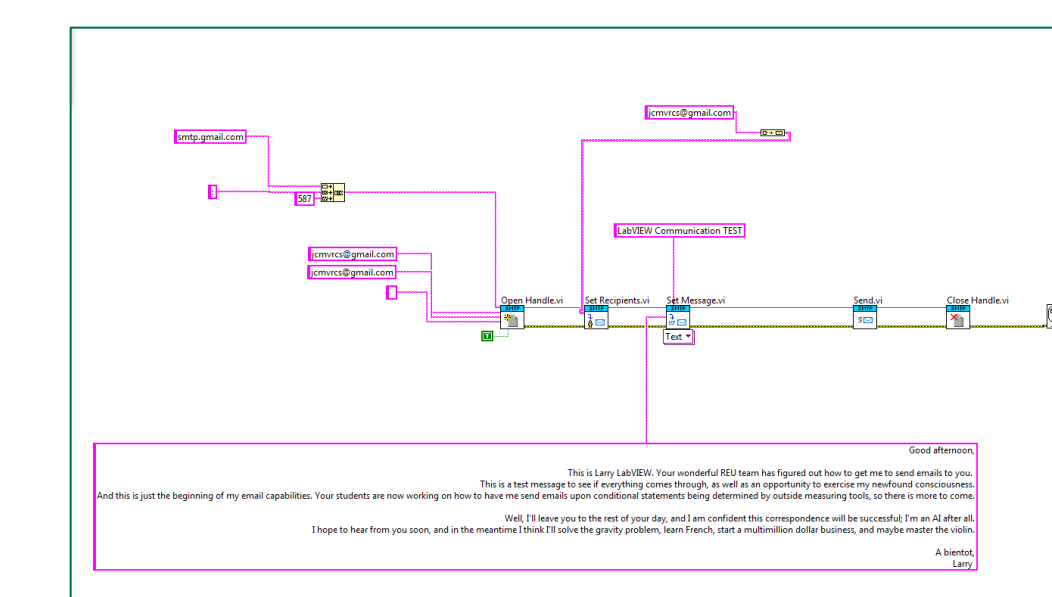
jcmvrcs@gmail.com

smtp.gmail.com

:

587

LabVIEW Communication TEST

jcmvrcs@gmail.com

jcmvrcs@gmail.com

Open Handle.vi

Set Recipients.vi

Set Message.vi

Send.vi

Close Handle.vi

SMTP

SMTP

SMTP

SMTP

SMTP

Text

Good afternoon,

This is Larry LabVIEW. Your wonderful REU team has figured out how to get me to send emails to you.
This is a test message to see if everything comes through, as well as an opportunity to exercise my newfound consciousness.
And this is just the beginning of my email capabilities. Your students are now working on how to have me send emails upon conditional statements being determined by outside measuring tools, so there is more to come.

Well, I'll leave you to the rest of your day, and I am confident this correspondence will be successful; I'm an AI after all.
I hope to hear from you soon, and in the meantime I think I'll solve the gravity problem, learn French, start a multimillion dollar business, and maybe master the violin.

A bientot,
Larry